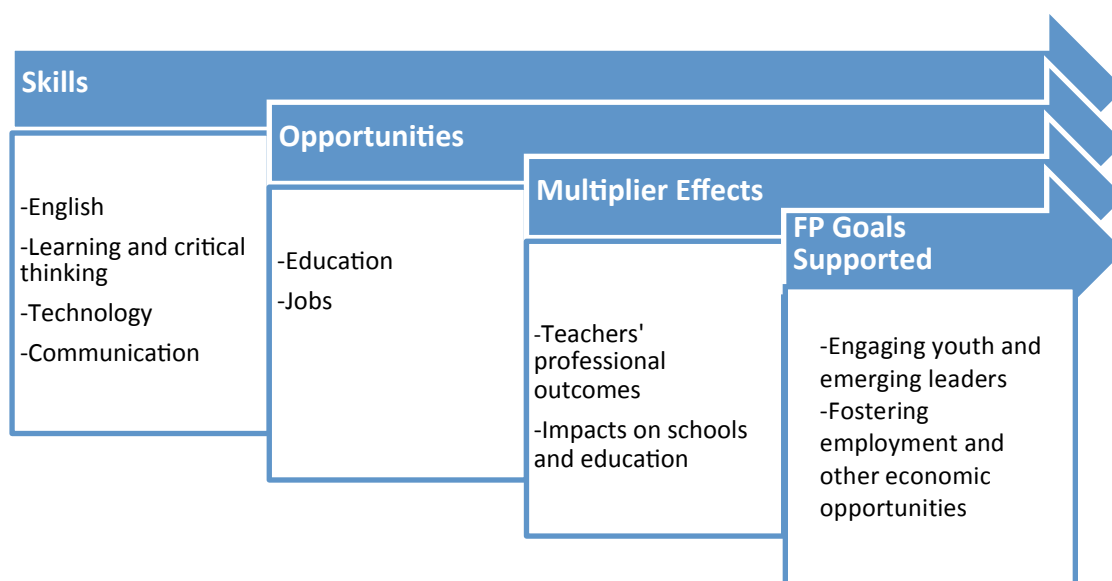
Skills

-English

-Learning and critical thinking

-Technology

-Communication

Opportunities

-Education

-Jobs

Multiplier Effects

-Teachers' professional outcomes

-Impacts on schools and education

FP Goals Supported

-Engaging youth and emerging leaders

-Fostering employment and other economic opportunities